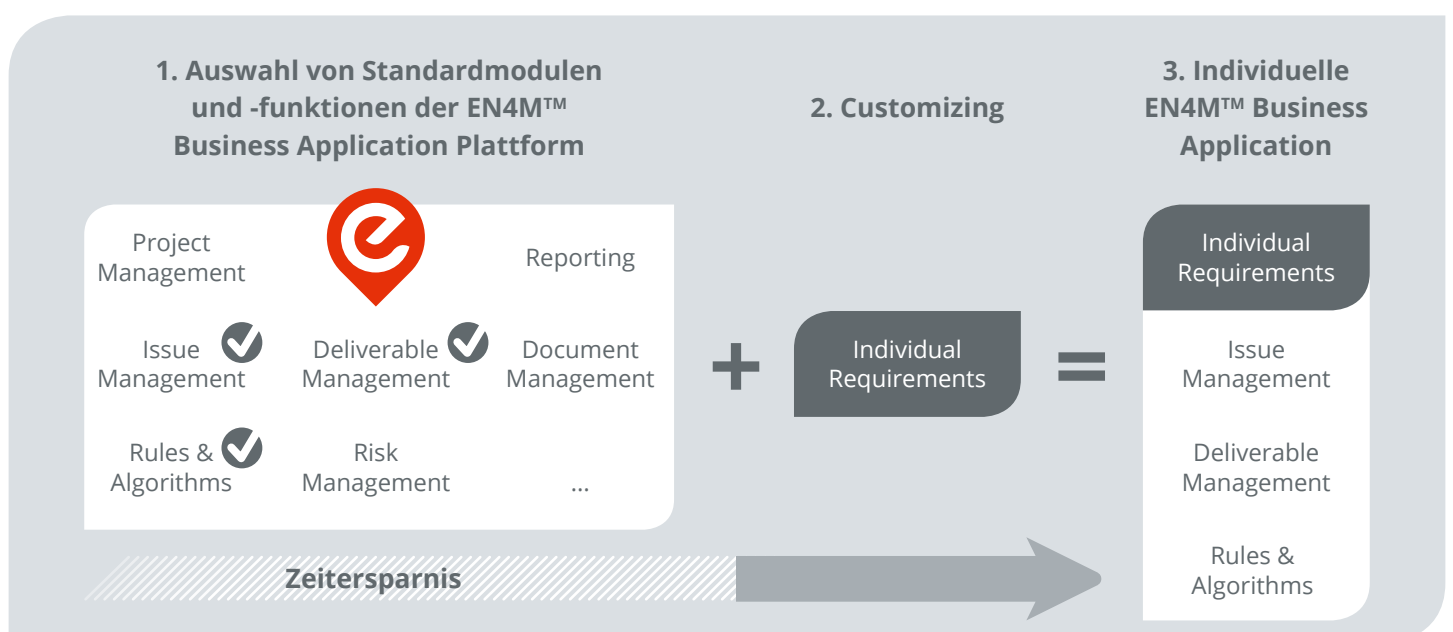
1. Auswahl von Standardmodulen und -funktionen der EN4M™ Business Application Plattform

2. Customizing

3. Individuelle EN4M™ Business Application

Project Management

Reporting

Issue Management

Deliverable Management

Document Management

Rules & Algorithms

Risk Management

...

+

Individual Requirements

=

Individual Requirements

Issue Management

Deliverable Management

Rules & Algorithms

Zeitersparnis